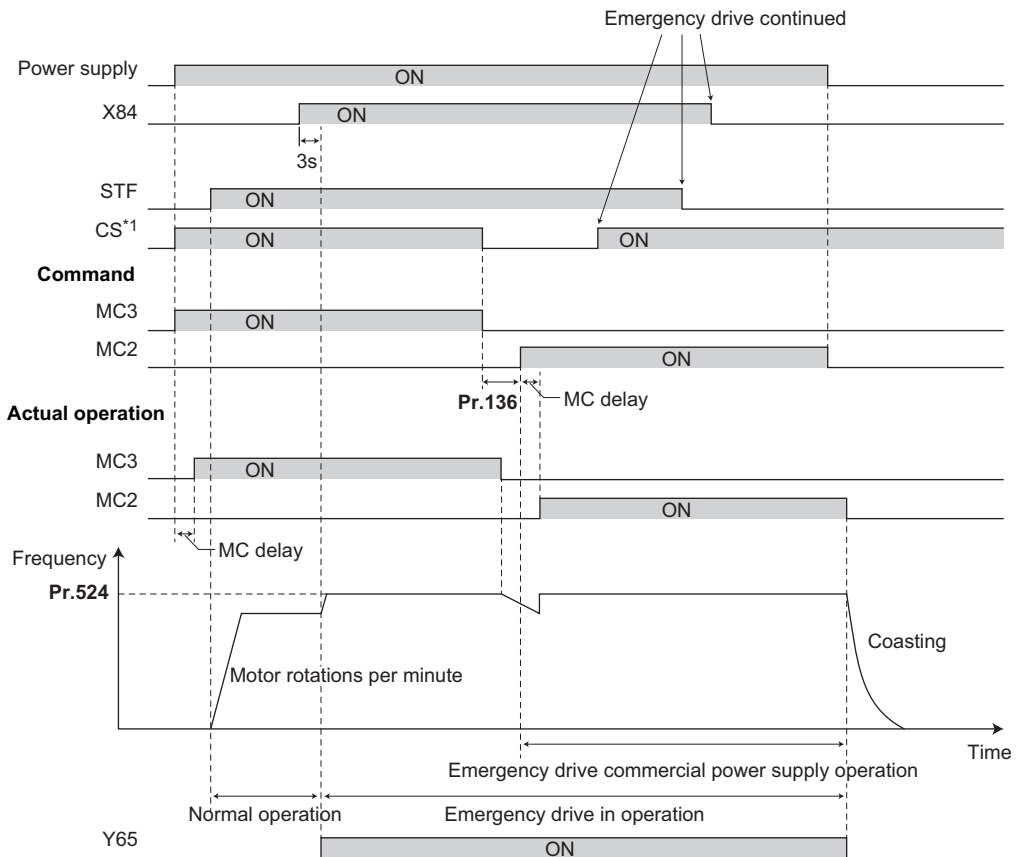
Emergency drive continued

Power supply

ON

X84

ON

3s

STF

ON

CS$^{*1}$

ON

ON

**Command**

MC3

ON

MC2

ON

**Pr.136**

MC delay

**Actual operation**

MC3

ON

MC2

ON

MC delay

Frequency

**Pr.524**

Coasting

Motor rotations per minute

Time

Emergency drive commercial power supply operation

Normal operation

Emergency drive in operation

Y65

ON